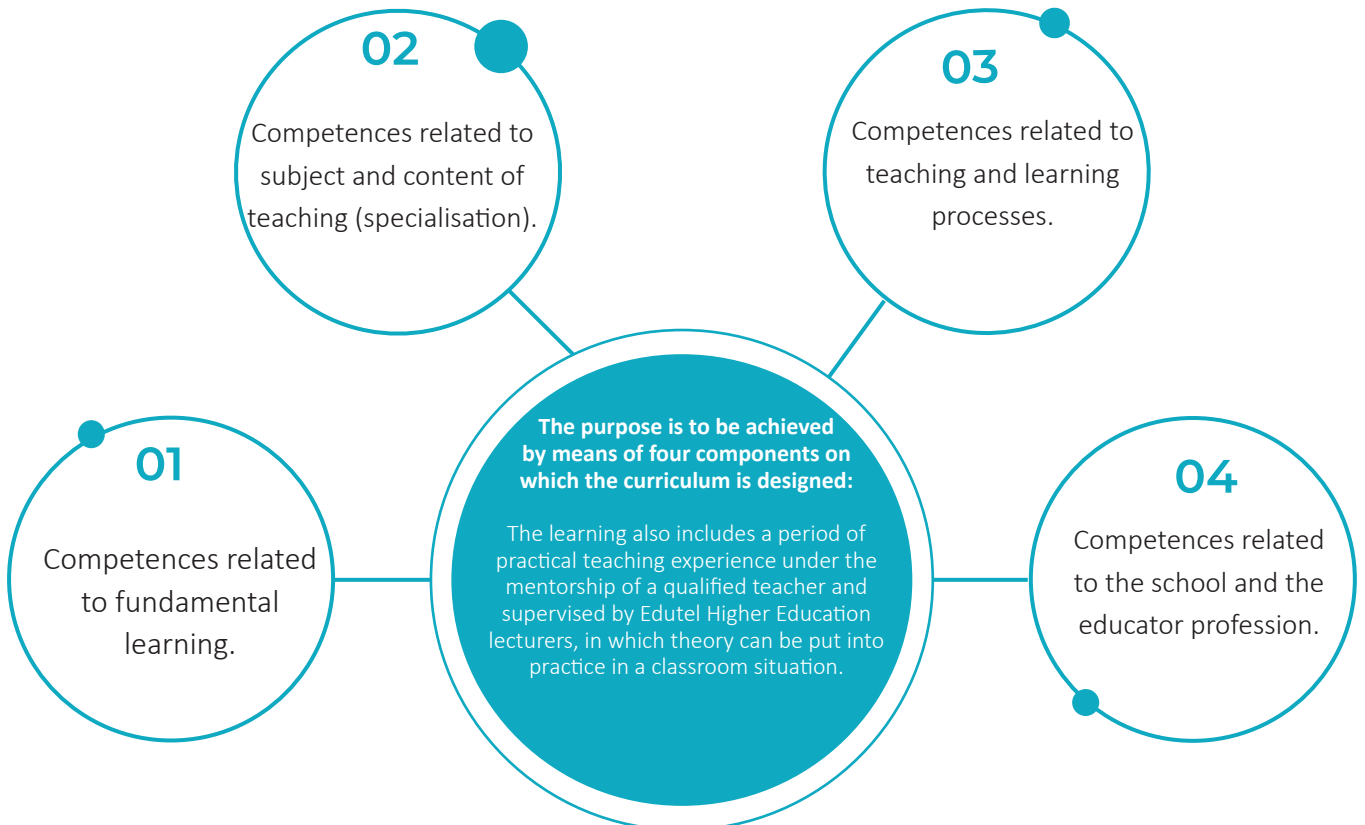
02

Competences related to subject and content of teaching (specialisation).

03

Competences related to teaching and learning processes.

01

Competences related to fundamental learning.

The purpose is to be achieved by means of four components on which the curriculum is designed:

The learning also includes a period of practical teaching experience under the mentorship of a qualified teacher and supervised by Edutel Higher Education lecturers, in which theory can be put into practice in a classroom situation.

04

Competences related to the school and the educator profession.